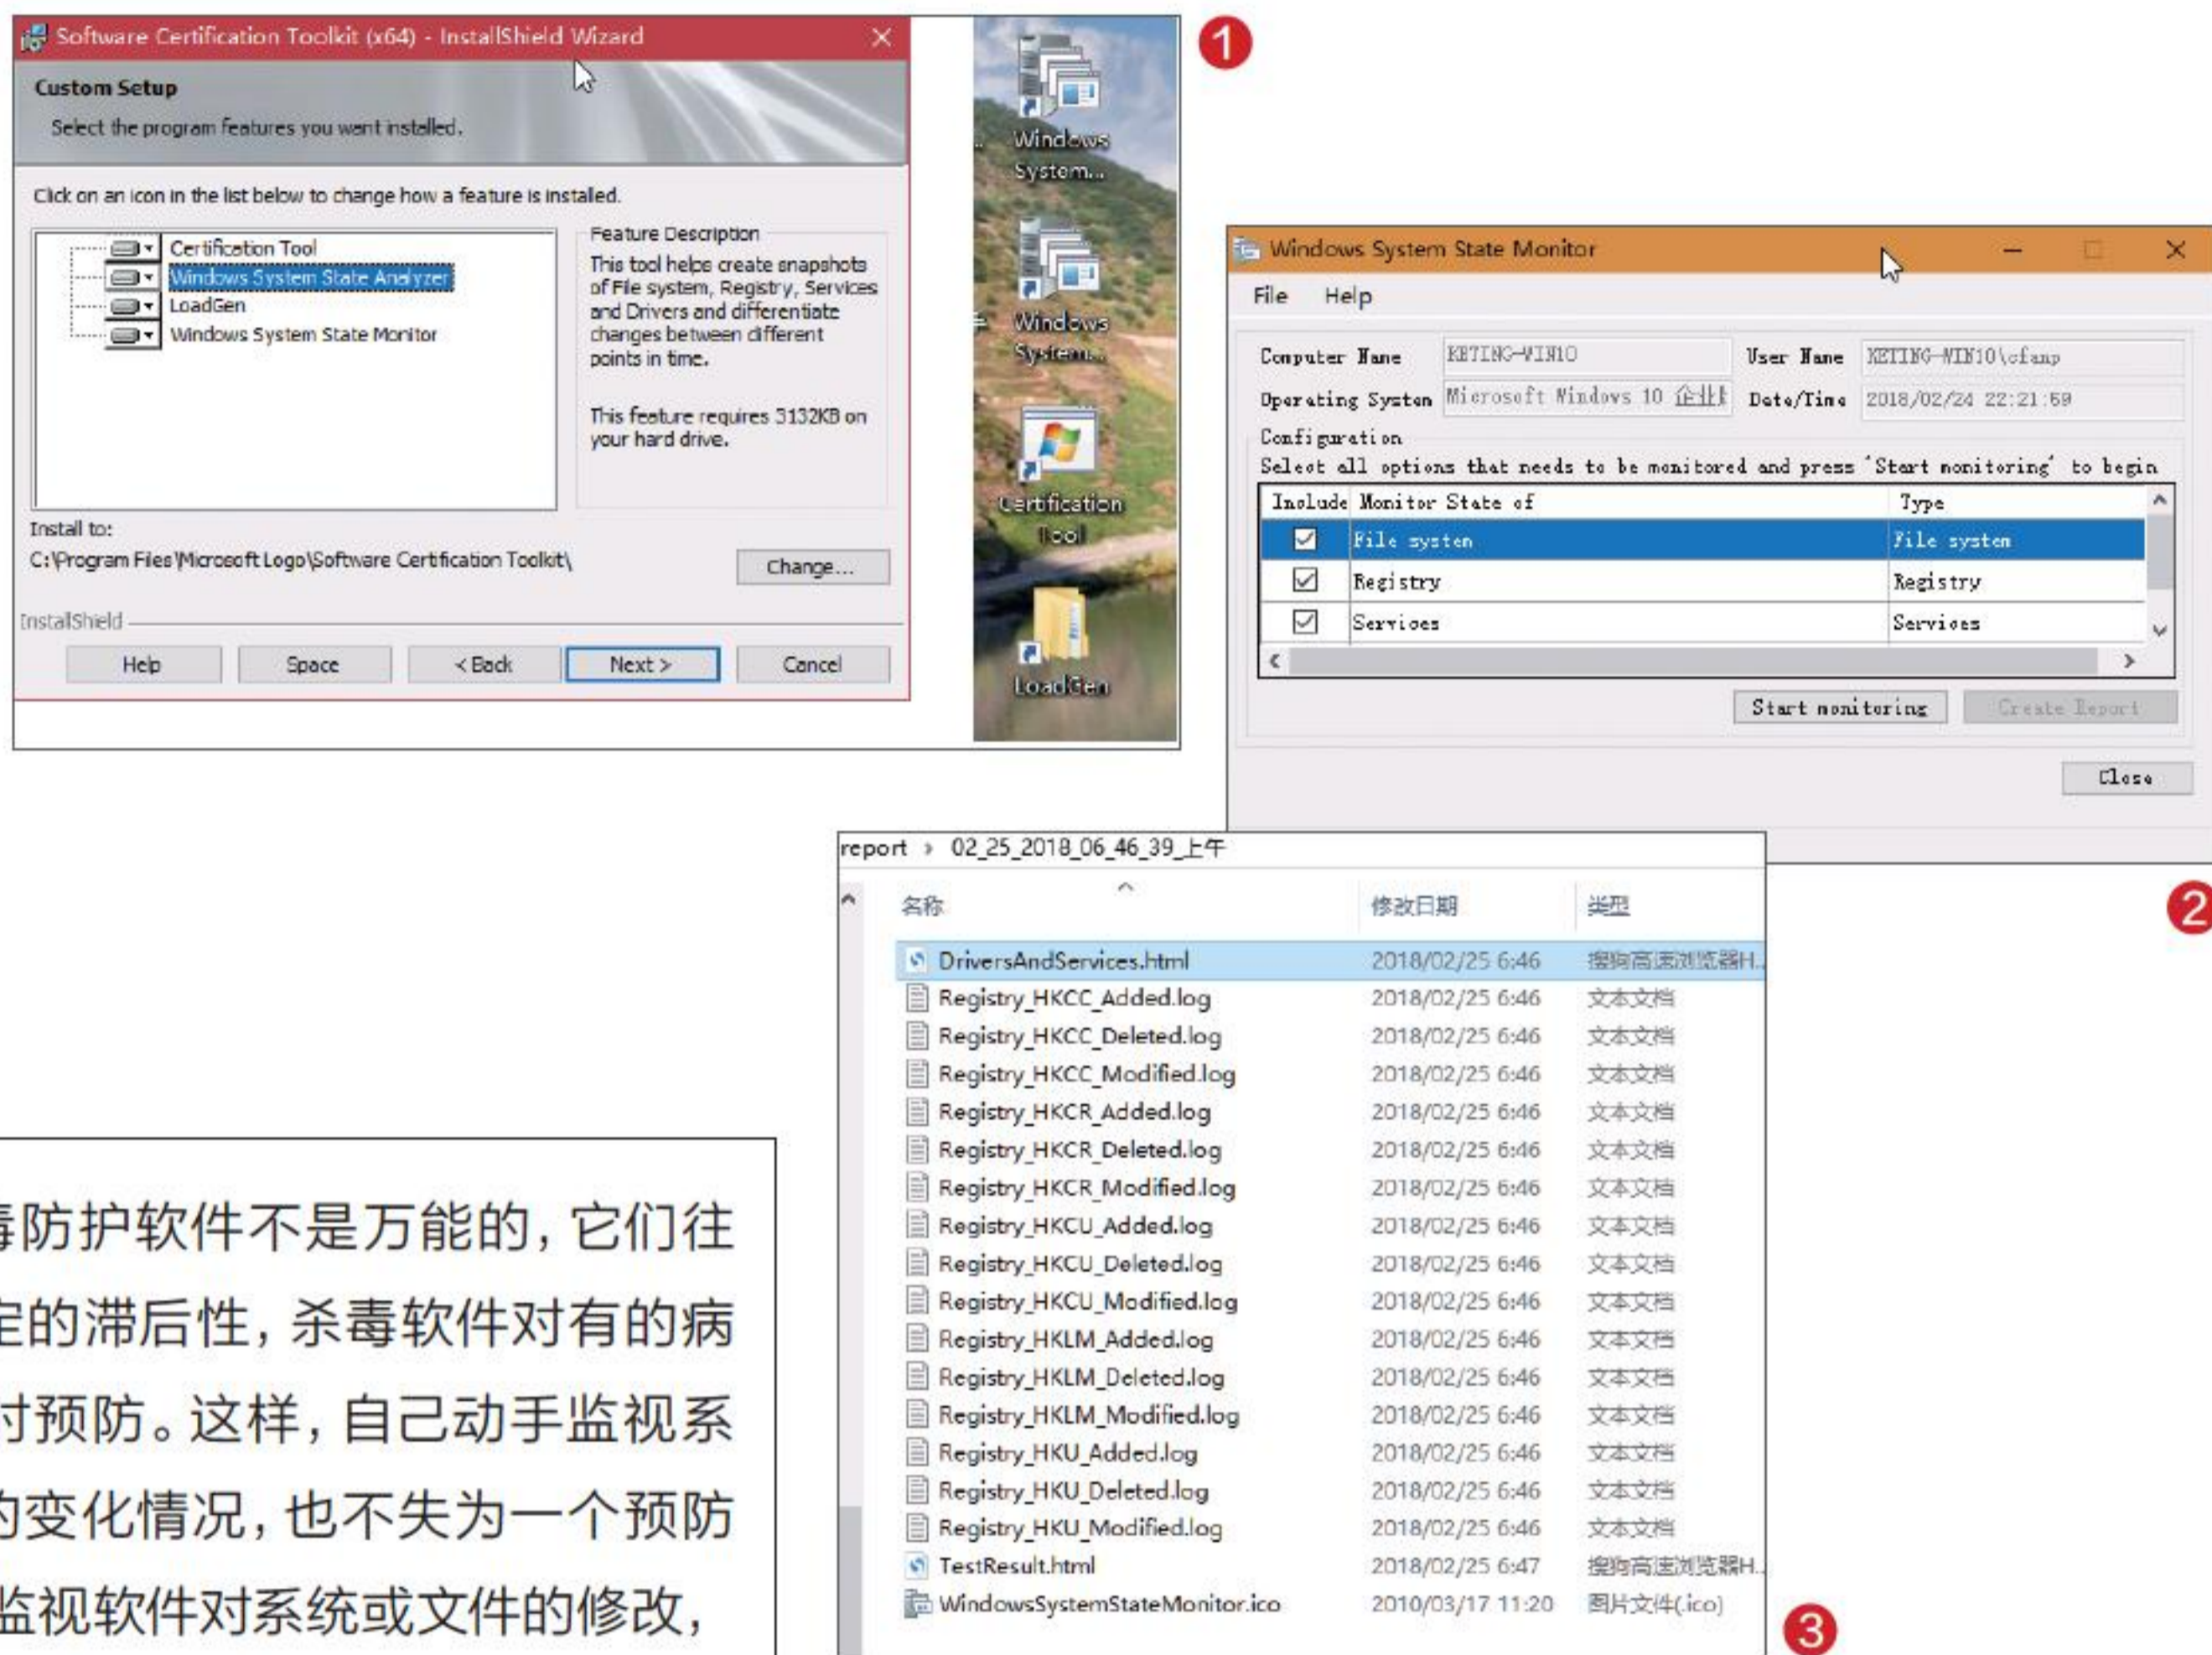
Software Certification Toolkit (x64) - InstallShield Wizard

Custom Setup
Select the program features you want installed.

Click on an icon in the list below to change how a feature is installed.

Certification Tool
Windows System State Analyzer
LoadGen
Windows System State Monitor

Feature Description
This tool helps create snapshots of File system, Registry, Services and Drivers and differentiate changes between different points in time.

This feature requires 3132KB on your hard drive.

Install to:
C:\Program Files\Microsoft Logo\Software Certification Toolkit\

Change...

InstallShield

Help | Space | < Back | Next > | Cancel

Windows System...
Windows System...
Certification Tool
LoadGen

1

Windows System State Monitor

File Help

Computer Name KETING-WIN10
User Name KETING-WIN10\cfan
Operating System Microsoft Windows 10 企业版
Date/Time 2018/02/24 22:21:59
Configuration
Select all options that needs to be monitored and press 'Start monitoring' to begin

| Include | Monitor State of | Type |
|---|---|---|
| ☑ | File system | File system |
| ☑ | Registry | Registry |
| ☑ | Services | Services |

Start monitoring | Create Report

Close

2

report › 02_25_2018_06_46_39_上午

| 名称 | 修改日期 | 类型 |
|---|---|---|
| DriversAndServices.html | 2018/02/25 6:46 | 搜狗高速浏览器H... |
| Registry_HKCC_Added.log | 2018/02/25 6:46 | 文本文档 |
| Registry_HKCC_Deleted.log | 2018/02/25 6:46 | 文本文档 |
| Registry_HKCC_Modified.log | 2018/02/25 6:46 | 文本文档 |
| Registry_HKCR_Added.log | 2018/02/25 6:46 | 文本文档 |
| Registry_HKCR_Deleted.log | 2018/02/25 6:46 | 文本文档 |
| Registry_HKCR_Modified.log | 2018/02/25 6:46 | 文本文档 |
| Registry_HKCU_Added.log | 2018/02/25 6:46 | 文本文档 |
| Registry_HKCU_Deleted.log | 2018/02/25 6:46 | 文本文档 |
| Registry_HKCU_Modified.log | 2018/02/25 6:46 | 文本文档 |
| Registry_HKLM_Added.log | 2018/02/25 6:46 | 文本文档 |
| Registry_HKLM_Deleted.log | 2018/02/25 6:46 | 文本文档 |
| Registry_HKLM_Modified.log | 2018/02/25 6:46 | 文本文档 |
| Registry_HKU_Added.log | 2018/02/25 6:46 | 文本文档 |
| Registry_HKU_Deleted.log | 2018/02/25 6:46 | 文本文档 |
| Registry_HKU_Modified.log | 2018/02/25 6:46 | 文本文档 |
| TestResult.html | 2018/02/25 6:47 | 搜狗高速浏览器H... |
| WindowsSystemStateMonitor.ico | 2010/03/17 11:20 | 图片文件(.ico) |

3

毒防护软件不是万能的，它们往定的滞后性，杀毒软件对有的病对预防。这样，自己动手监视系的变化情况，也不失为一个预防监视软件对系统或文件的修改，